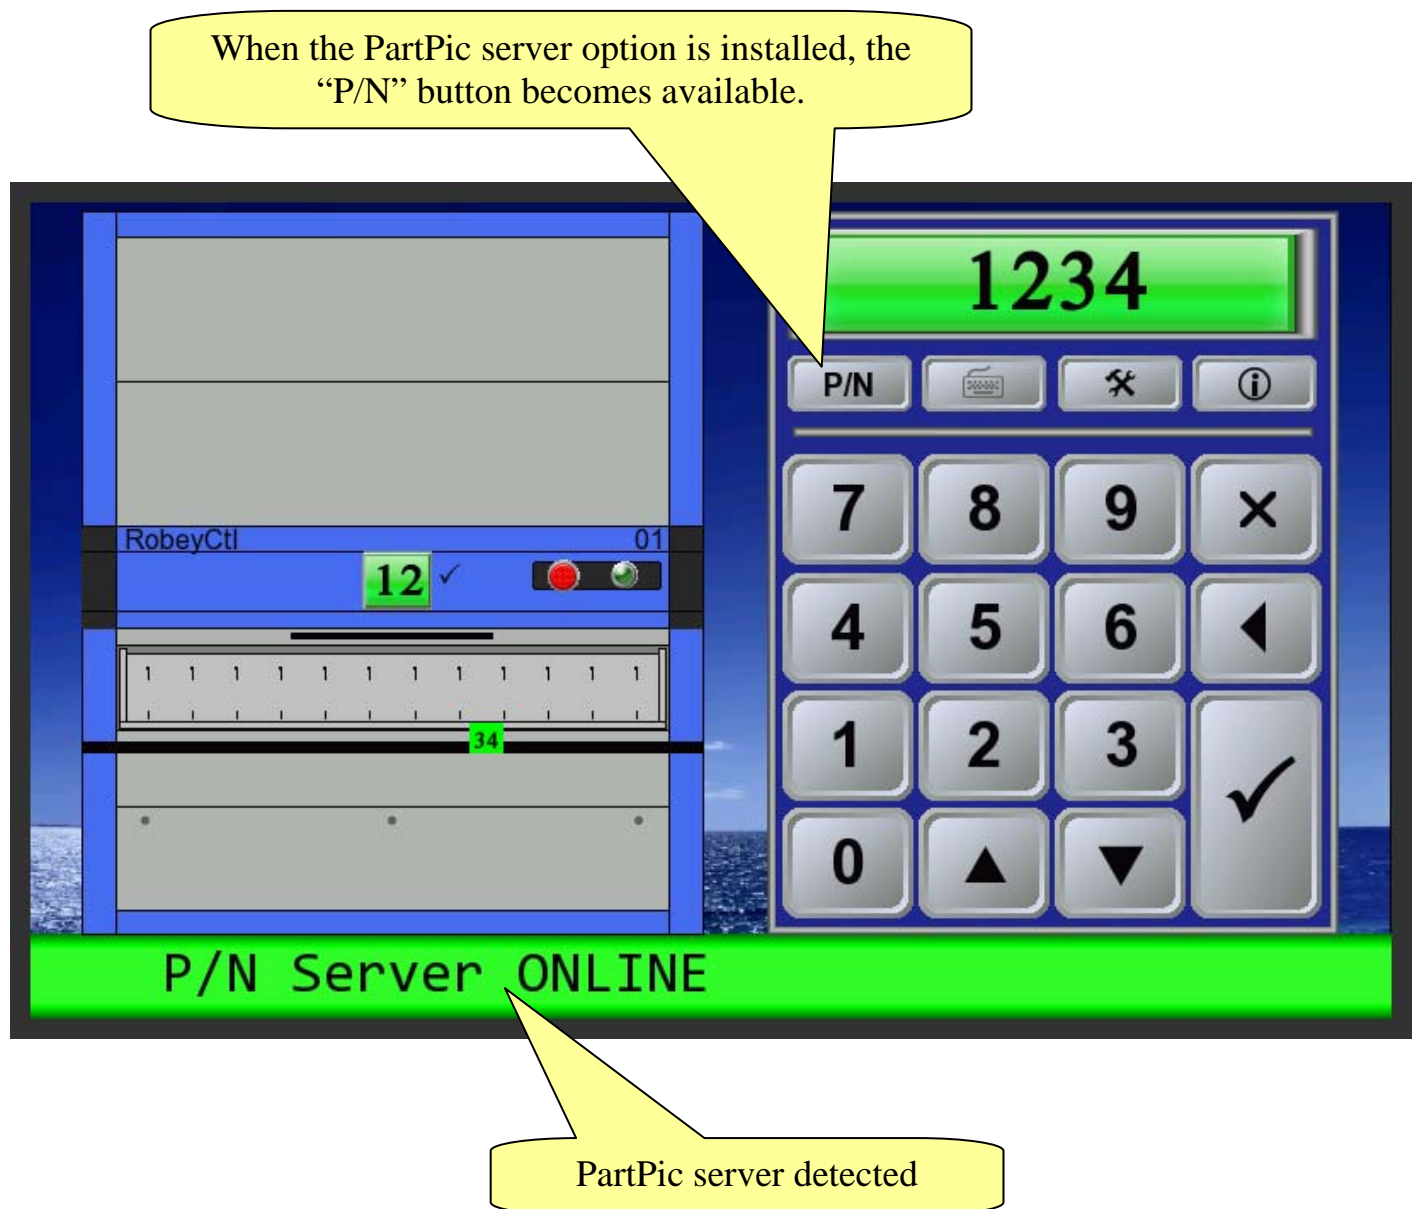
When the PartPic server option is installed, the "P/N" button becomes available.

1234

P/N

ⓘ

RobeyCtl

01

12 ✓

1 1 1 1 1 1 1 1 1 1 1 1

34

7 8 9 ×

4 5 6 ◀

1 2 3 ✓

0 ▲ ▼

P/N Server ONLINE

PartPic server detected